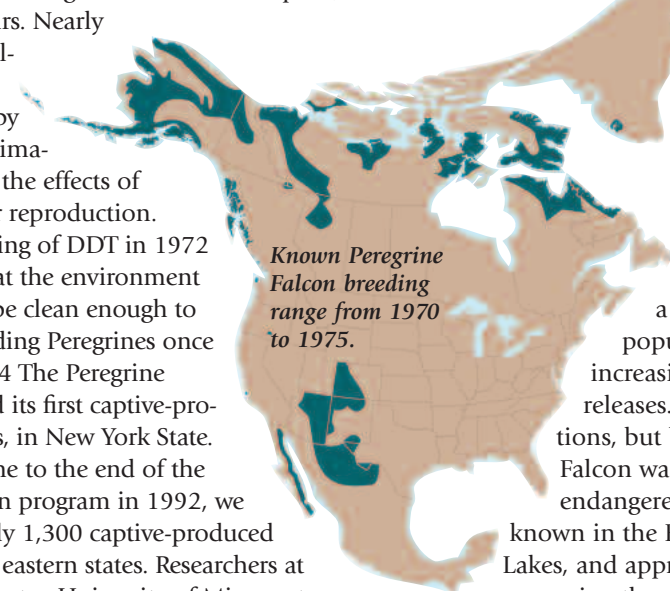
rs. Nearly
l-

by
ima-
the effects of
r reproduction.
ing of DDT in 1972
at the environment
be clean enough to
ding Peregrines once
4 The Peregrine
d its first captive-pro-
s, in New York State.
me to the end of the
n program in 1992, we
ly 1,300 captive-produced
eastern states. Researchers at

Known Peregrine Falcon breeding range from 1970 to 1975.

a
popu
increasi
releases.
tions, but
Falcon wa
endangere
known in the
Lakes, and appr